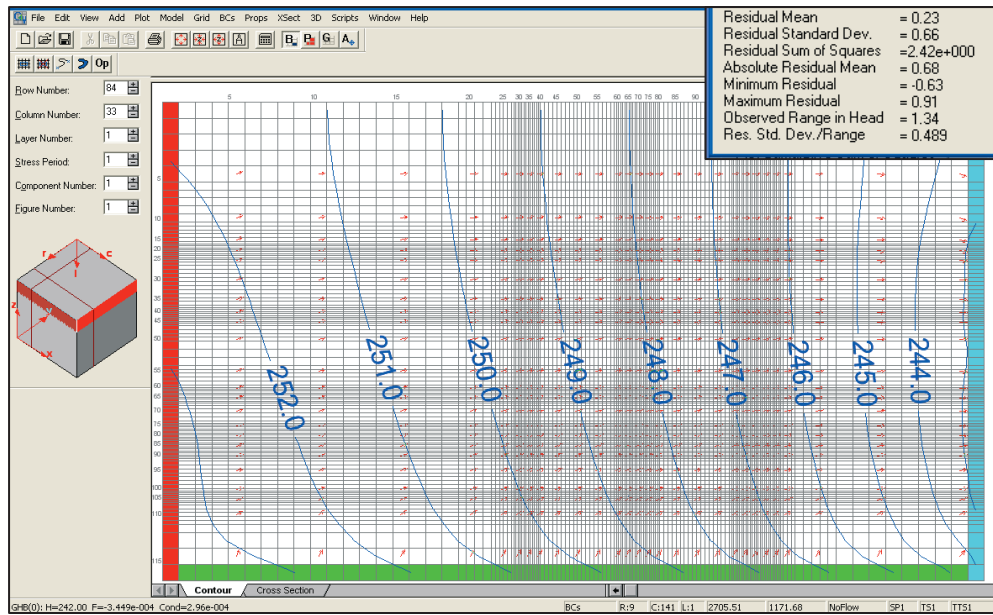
File Edit View Add Plot Model Grid BCs Props XSect 3D Scripts Window Help

B G A

Op

Row Number: 84

Column Number: 33

Layer Number: 1

Stress Period: 1

Component Number: 1

Figure Number: 1

r c

l

z

x

| Residual Mean | = 0.23 |
|---|---|
| Residual Standard Dev. | = 0.66 |
| Residual Sum of Squares | =2.42e+000 |
| Absolute Residual Mean | = 0.68 |
| Minimum Residual | = -0.63 |
| Maximum Residual | = 0.91 |
| Observed Range in Head | = 1.34 |
| Res. Std. Dev./Range | = 0.489 |

5 10 15 20 25 30 35 40 45 50 55 60 65 70 75 80 85 90

5 10 15 20 25 30 35 40 45 50 55 60 65 70 75 80 85 90 95 100 105 110 115

252.0 251.0 250.0 249.0 248.0 247.0 246.0 245.0 244.0

Contour Cross Section

GHB(0): H=242.00 F=-3.449e-004 Cond=2.96e-004 BCs R:9 C:141 L:1 2705.51 1171.68 NoFlow SP1 TS1 TTS1